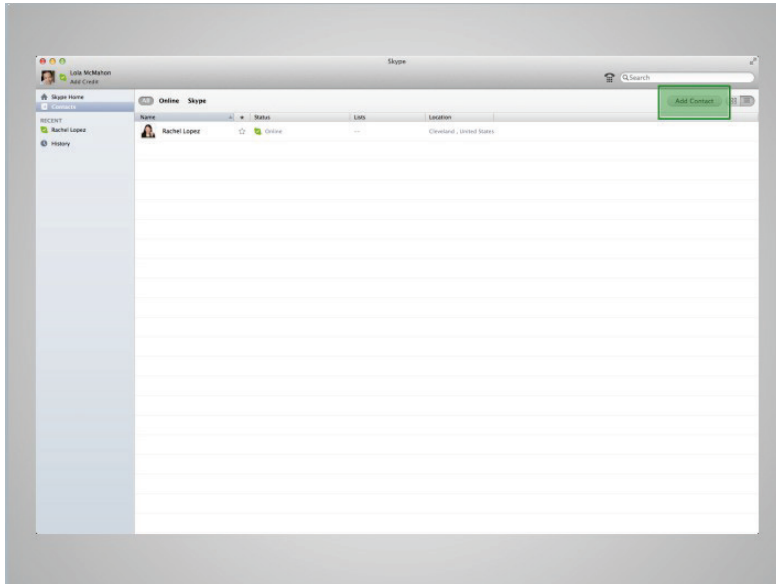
Skype

Lola McMahon
Add Credit

Search

Skype Home
Contacts

RECENT
Rachel Lopez
History

All Online Skype

Add Contact

| Name | ★ | Status | Lists | Location |
|---|---|---|---|---|
| Rachel Lopez | ☆ | Online | — | Cleveland , United States |